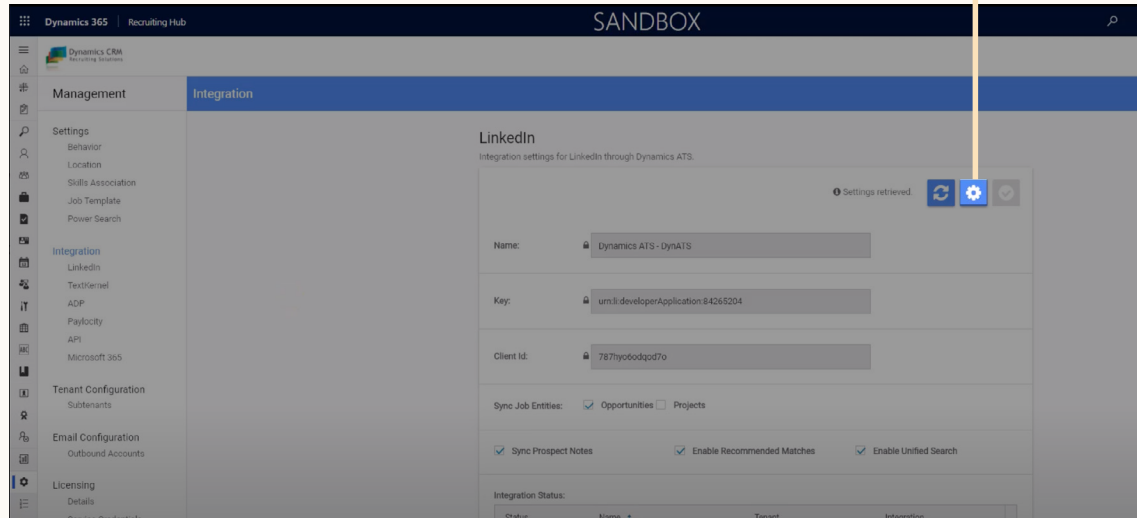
Dynamics 365 | Recruiting Hub

SANDBOX

Dynamics CRM
Recruiting Solutions

Management

Integration

Settings
Behavior
Location
Skills Association
Job Template
Power Search

Integration
LinkedIn
TextKernel
ADP
Paylocity
API
Microsoft 365

Tenant Configuration
Subtenants

Email Configuration
Outbound Accounts

Licensing
Details

LinkedIn
Integration settings for LinkedIn through Dynamics ATS.

Settings retrieved.

Name: Dynamics ATS - DynATS

Key: urn:li:developerApplication:84265204

Client Id: 787hyo6odqod7o

Sync Job Entities: Opportunities Projects

Sync Prospect Notes
Enable Recommended Matches
Enable Unified Search

Integration Status:

| Status | Name | Tenant | Integration |
|---|---|---|---|